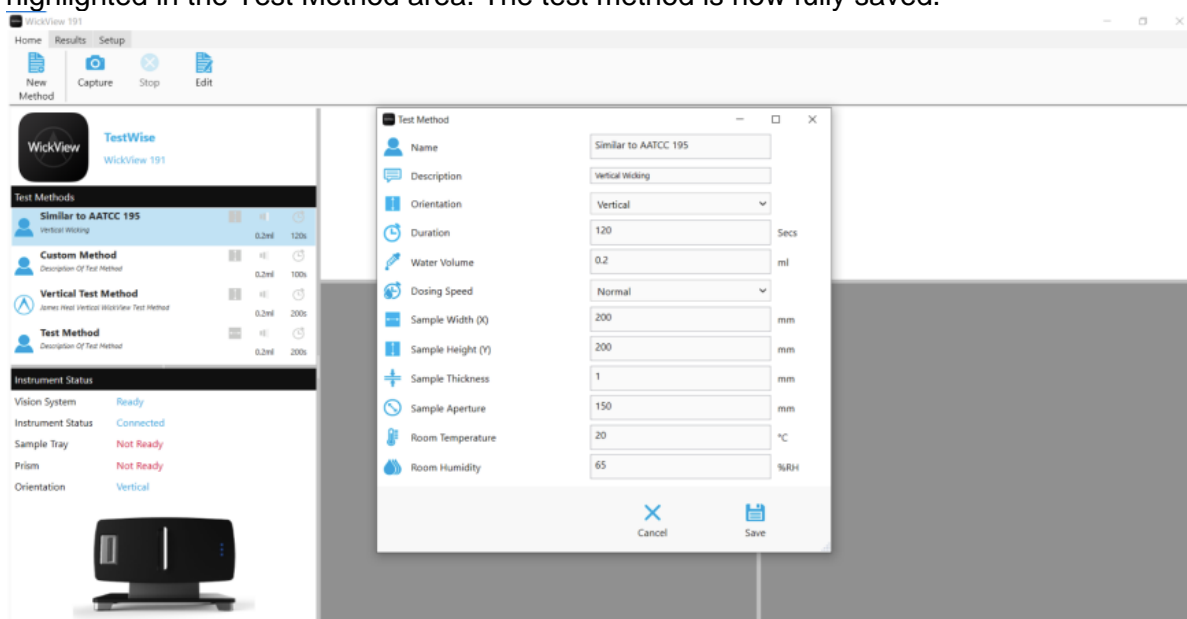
highlighted in the Test Method area. The test method is now fully saved.

WickView 191

Home Results Setup

New Method Capture Stop Edit

WickView TestWise WickView 191

Test Methods

Similar to AATCC 195
Vertical Wicking
0.2ml 120s

Custom Method
Description Of Test Method
0.2ml 100s

Vertical Test Method
James Heal Vertical WickView Test Method
0.2ml 200s

Test Method
Description Of Test Method
0.2ml 200s

Instrument Status

| | |
|---|---|
| Vision System | Ready |
| Instrument Status | Connected |
| Sample Tray | Not Ready |
| Prism | Not Ready |
| Orientation | Vertical |

Test Method

| | | |
|---|---|---|
| Name | Similar to AATCC 195 | |
| Description | Vertical Wicking | |
| Orientation | Vertical | |
| Duration | 120 | Secs |
| Water Volume | 0.2 | ml |
| Dosing Speed | Normal | |
| Sample Width (X) | 200 | mm |
| Sample Height (Y) | 200 | mm |
| Sample Thickness | 1 | mm |
| Sample Aperture | 150 | mm |
| Room Temperature | 20 | °C |
| Room Humidity | 65 | %RH |

Cancel Save